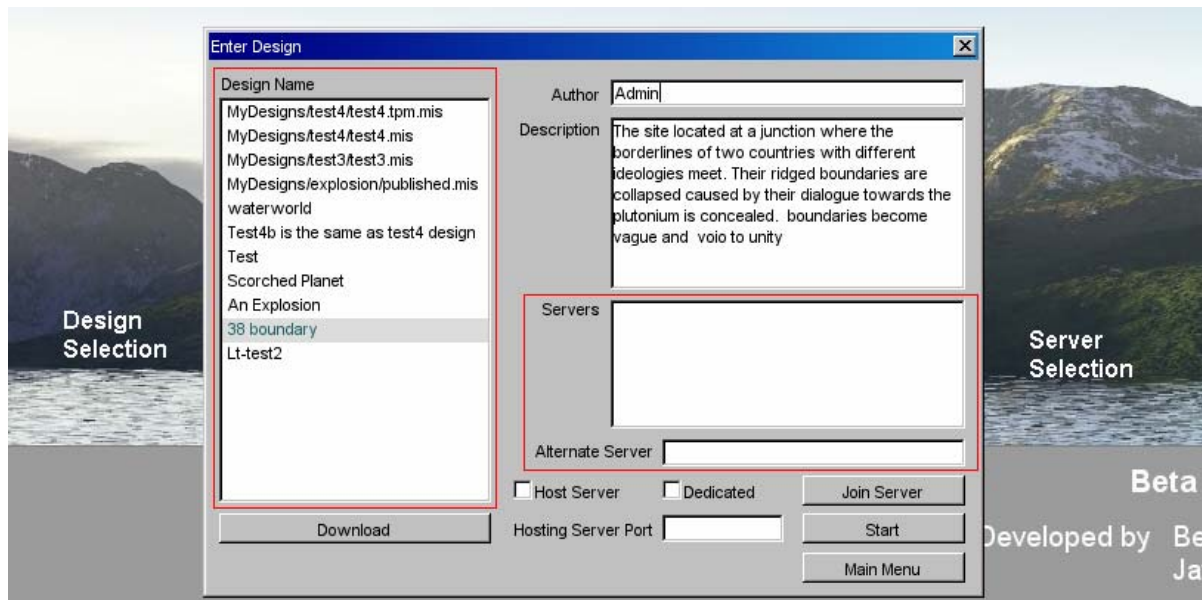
Enter Design

Design Name

MyDesigns/test4/test4.tpm.mis
MyDesigns/test4/test4.mis
MyDesigns/test3/test3.mis
MyDesigns/explosion/published.mis
waterworld
Test4b is the same as test4 design
Test
Scorched Planet
An Explosion
38 boundary
Lt-test2

Download

Author Admin

Description The site located at a junction where the borderlines of two countries with different ideologies meet. Their ridged boundaries are collapsed caused by their dialogue towards the plutonium is concealed. boundaries become vague and voio to unity

Servers

Alternate Server

Host Server

Dedicated

Join Server

Hosting Server Port

Start

Main Menu

Design Selection

Server Selection

Beta

Developed by Be Ja